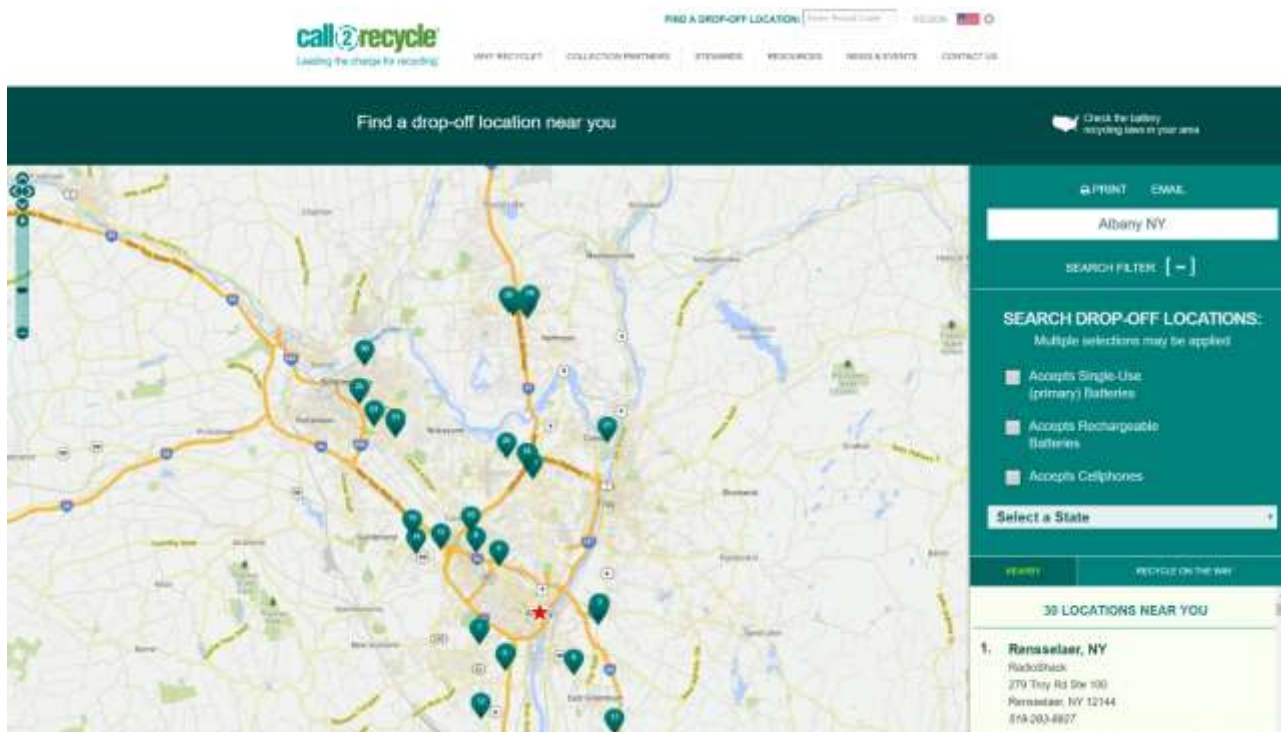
call2recycle
Leading the charge for recycling

FIND A DROP-OFF LOCATION: Enter Postal Code  REGION

WHY RECYCLE?  COLLECTION PARTNERS  STEWARDS  RESOURCES  NEWS & EVENTS  CONTACT US

Find a drop-off location near you

Check the battery recycling laws in your area

PRINT  EMAIL

Albany NY

SEARCH FILTER [ – ]

SEARCH DROP-OFF LOCATIONS:
Multiple selections may be applied

Accepts Single-Use (primary) Batteries

Accepts Rechargeable Batteries

Accepts Cellphones

Select a State

NEARBY  RECYCLE ON THE WAY

30 LOCATIONS NEAR YOU

1. Rensselaer, NY
RadioShack
279 Troy Rd Ste 100
Rensselaer, NY 12144
518-283-8827